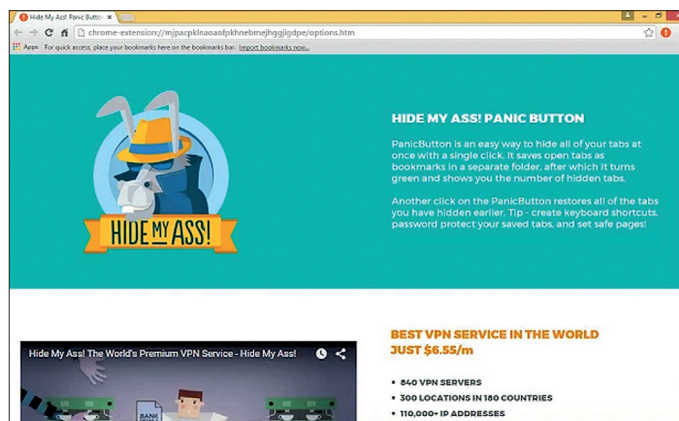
Hide My Ass! Panic Button

chrome-extension://mjpacpklnaoaofpkhnebmejhggjigdpe/options.htm

Apps For quick access, place your bookmarks here on the bookmarks bar. Import bookmarks now...

HIDE MY ASS!

HIDE MY ASS! PANIC BUTTON

PanicButton is an easy way to hide all of your tabs at once with a single click. It saves open tabs as bookmarks in a separate folder, after which it turns green and shows you the number of hidden tabs.

Another click on the PanicButton restores all of the tabs you have hidden earlier. Tip - create keyboard shortcuts, password protect your saved tabs, and set safe pages!

Hide My Ass! The World's Premium VPN Service - Hide My Ass!

BANK

BEST VPN SERVICE IN THE WORLD JUST $6.55/m

• 840 VPN SERVERS
• 300 LOCATIONS IN 180 COUNTRIES
• 110,000+ IP ADDRESSES